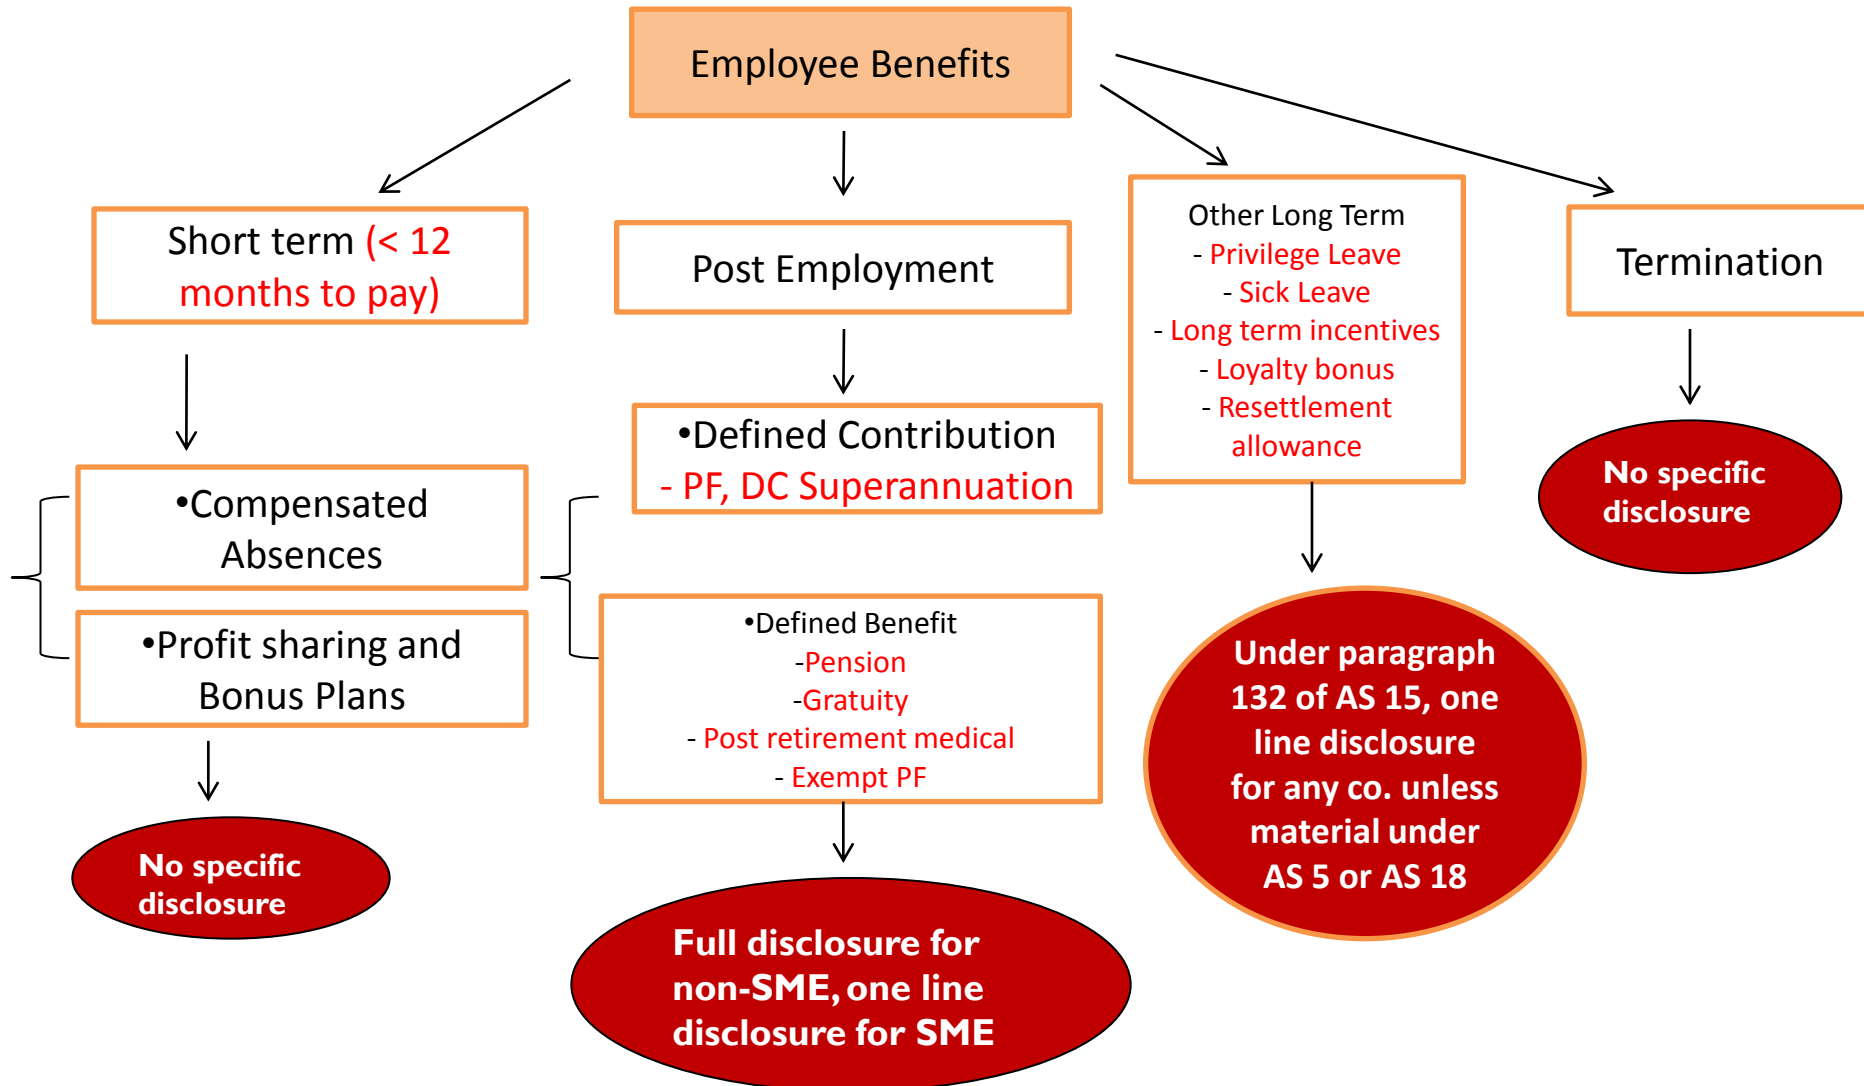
Employee Benefits

Short term (< 12 months to pay)

•Compensated Absences

•Profit sharing and Bonus Plans

No specific disclosure

Post Employment

•Defined Contribution
- PF, DC Superannuation

•Defined Benefit
-Pension
-Gratuity
- Post retirement medical
- Exempt PF

Full disclosure for non-SME, one line disclosure for SME

Other Long Term
- Privilege Leave
- Sick Leave
- Long term incentives
- Loyalty bonus
- Resettlement allowance

Under paragraph 132 of AS 15, one line disclosure for any co. unless material under AS 5 or AS 18

Termination

No specific disclosure